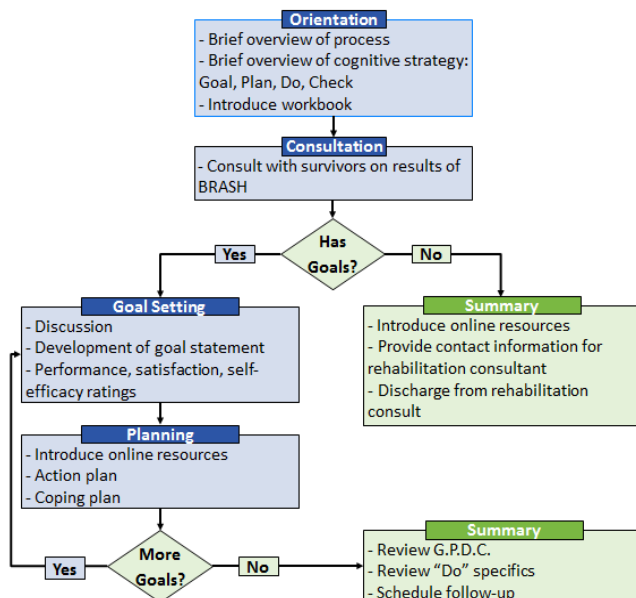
Orientation
- Brief overview of process
- Brief overview of cognitive strategy: Goal, Plan, Do, Check
- Introduce workbook

Consultation
- Consult with survivors on results of BRASH

Has Goals?

Yes

No

Goal Setting
- Discussion
- Development of goal statement
- Performance, satisfaction, self-efficacy ratings

Summary
- Introduce online resources
- Provide contact information for rehabilitation consultant
- Discharge from rehabilitation consult

Planning
- Introduce online resources
- Action plan
- Coping plan

More Goals?

Yes

No

Summary
- Review G.P.D.C.
- Review "Do" specifics
- Schedule follow-up